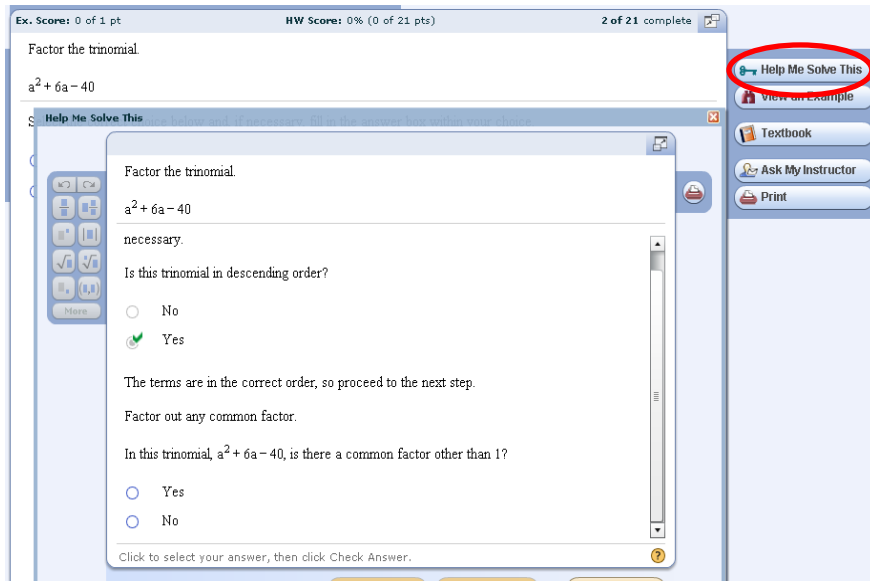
Ex. Score: 0 of 1 pt
HW Score: 0% (0 of 21 pts)
2 of 21 complete

Factor the trinomial.

$a^2 + 6a - 40$

S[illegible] choice below and, if necessary, fill in the answer box within your choice.

Help Me Solve This

Help Me Solve This
View an Example
Textbook
Ask My Instructor
Print

More

Factor the trinomial.

$a^2 + 6a - 40$

necessary.

Is this trinomial in descending order?

No

Yes

The terms are in the correct order, so proceed to the next step.

Factor out any common factor.

In this trinomial, $a^2 + 6a - 40$, is there a common factor other than 1?

Yes

No

Click to select your answer, then click Check Answer.